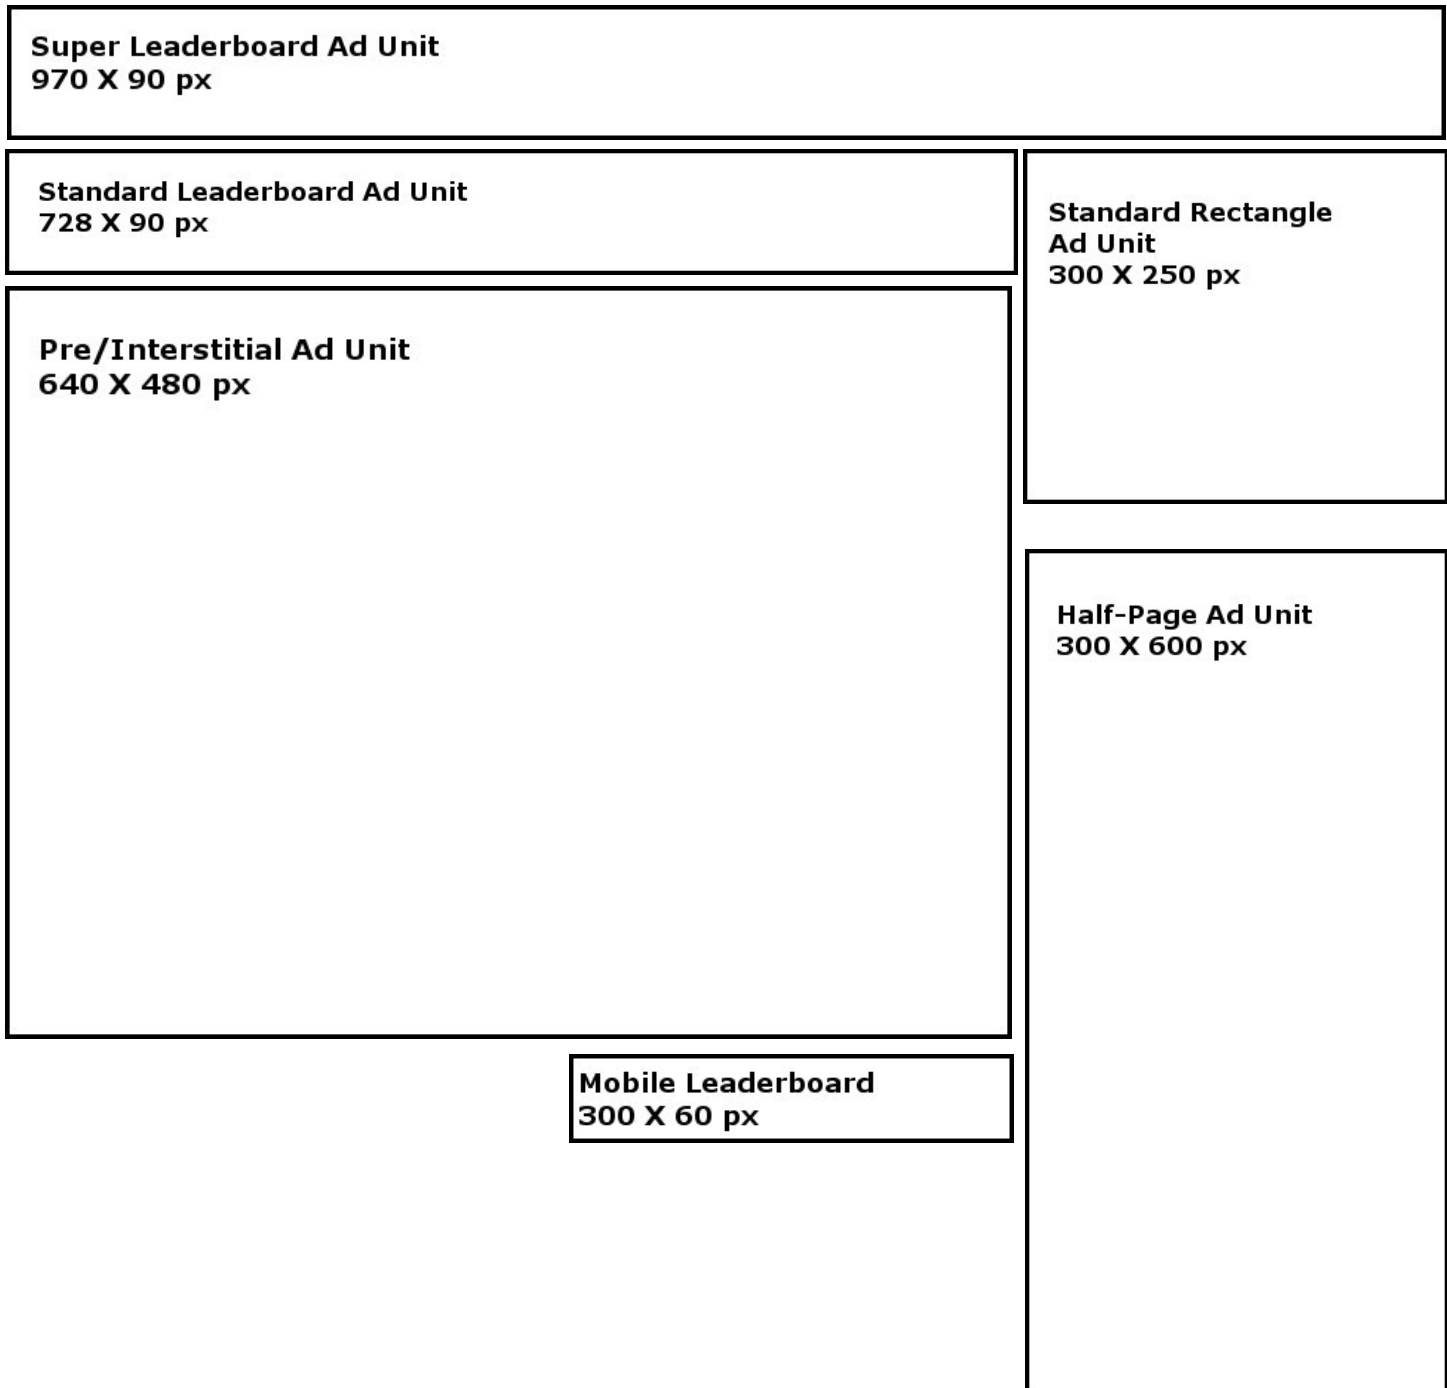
Super Leaderboard Ad Unit
970 X 90 px

Standard Leaderboard Ad Unit
728 X 90 px

Standard Rectangle
Ad Unit
300 X 250 px

Pre/Interstitial Ad Unit
640 X 480 px

Half-Page Ad Unit
300 X 600 px

Mobile Leaderboard
300 X 60 px